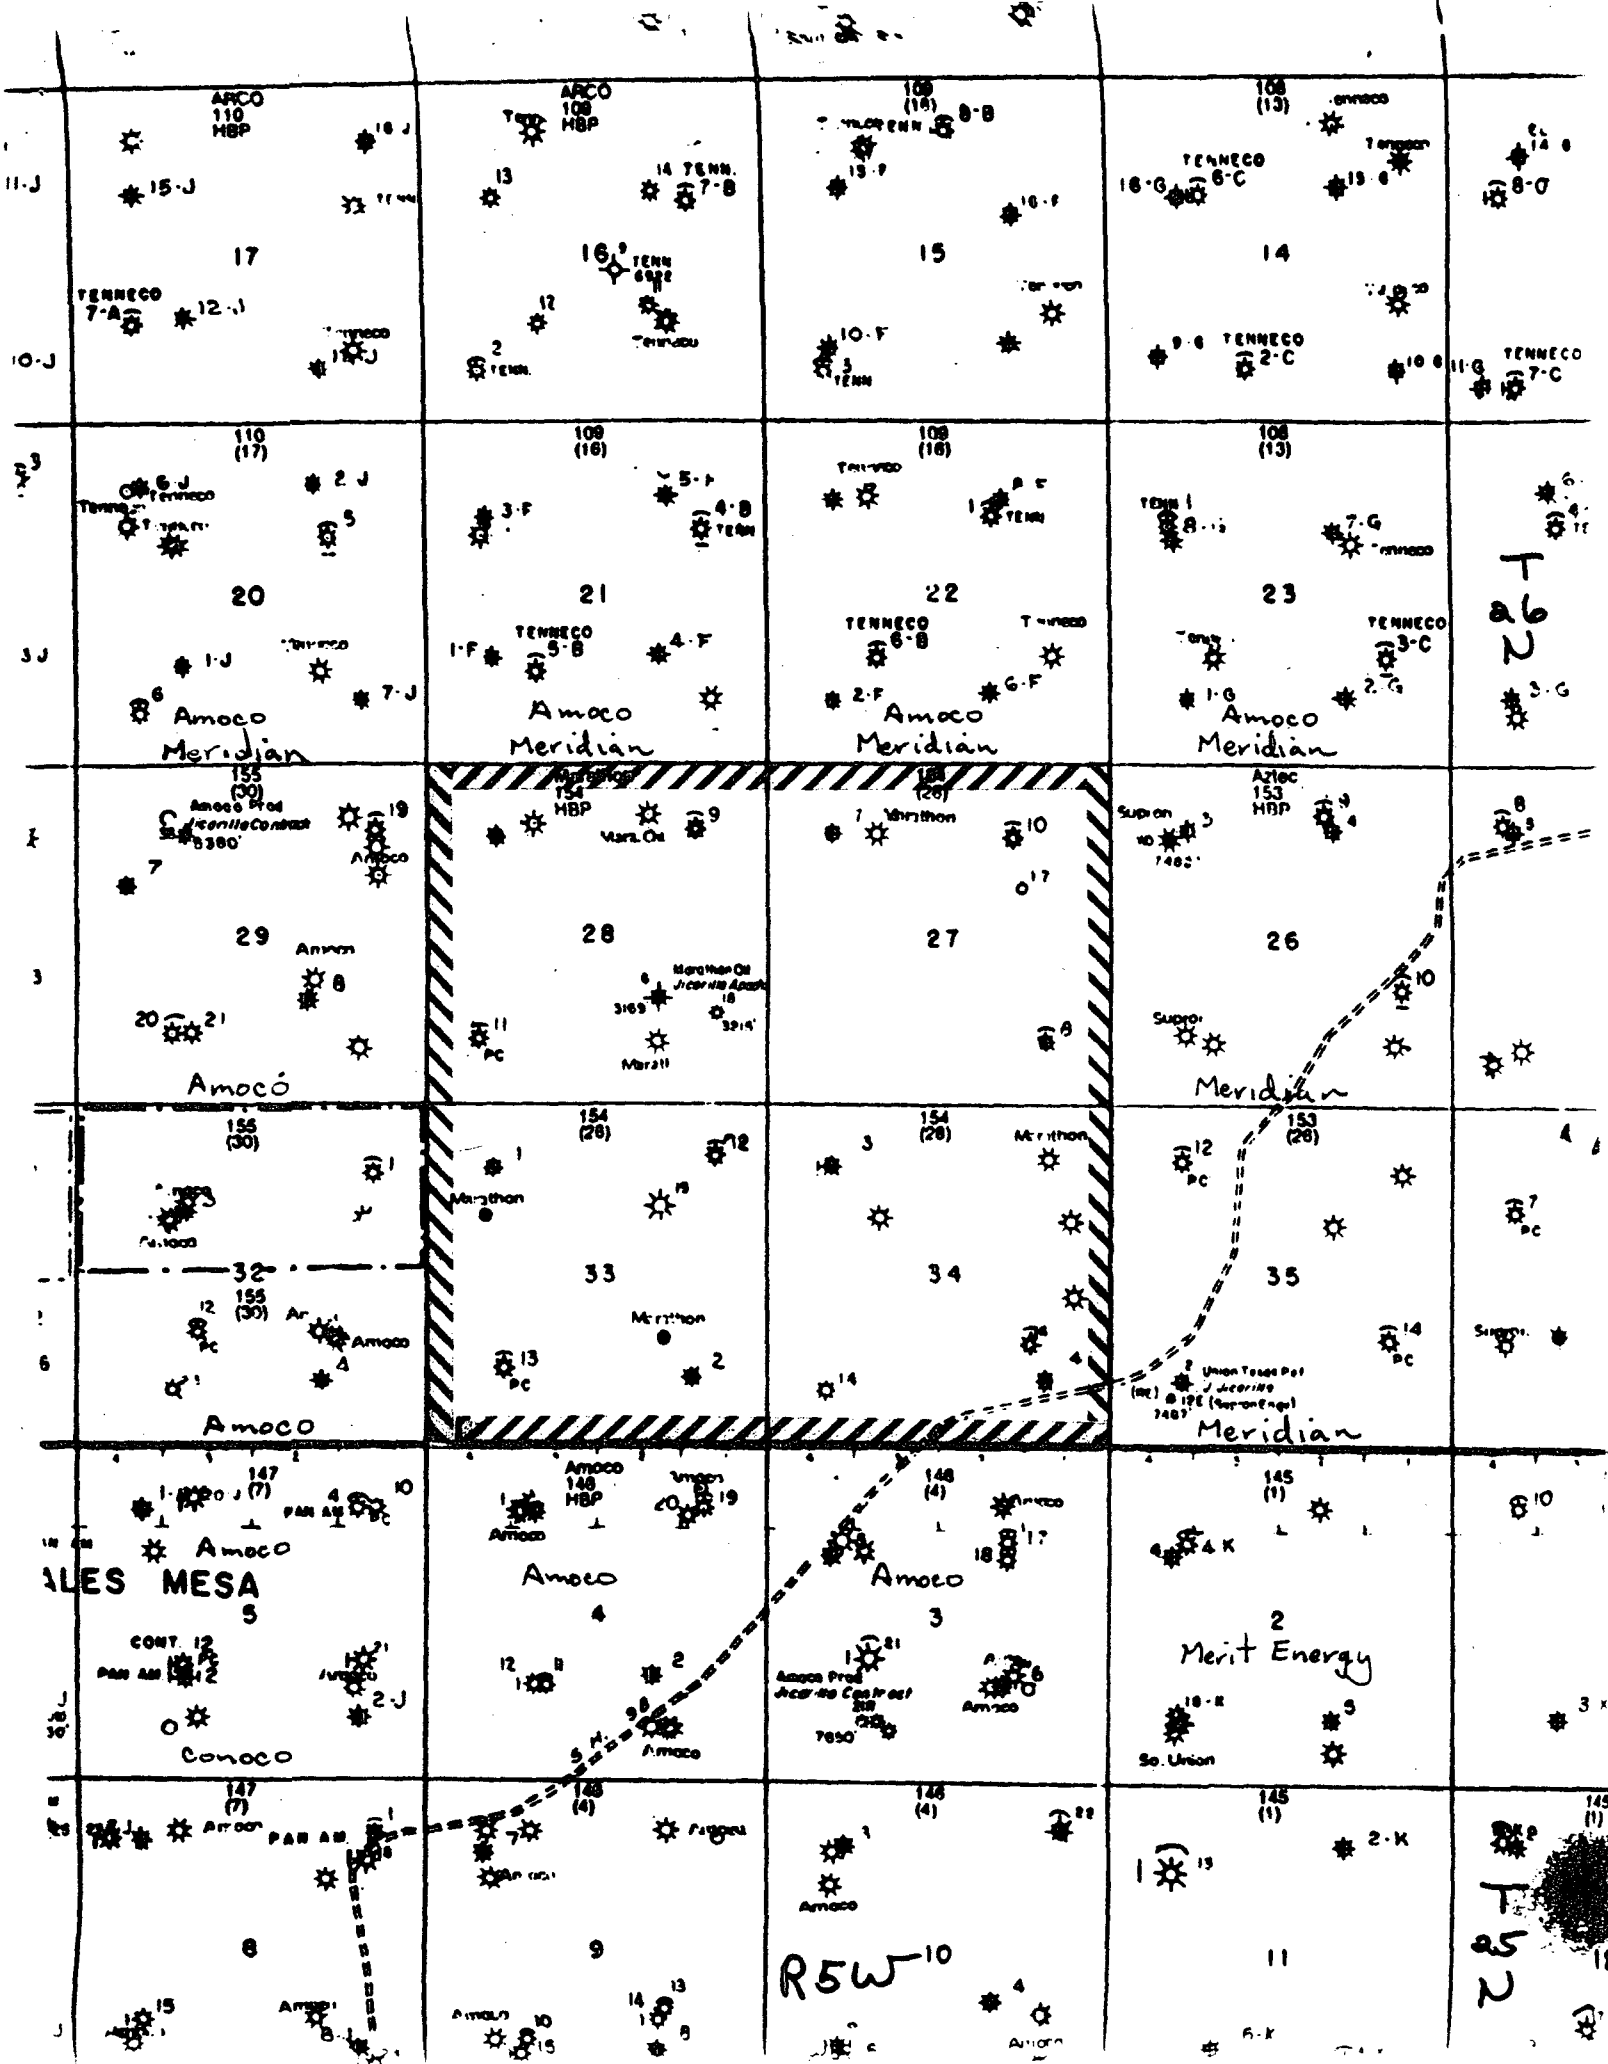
ARCO
110
HBP

ARCO
108
HBP

109
(16)

108
(13)

11-J
15-J
16-J
17
TENNECO
7-A
12-J
Tenneco
11-J
10-J

13
14 TENN.
7-B
16
TENN
12
2
TENN.
Tenneco

8-B
13-F
10-F
15
10-F
3
TENN

TENNECO
16-G
6-C
15-G
14
9-G
TENNECO
2-C
10-G
11-G
TENNECO
7-C
14-G
8-G

110
(17)
6-J
Tenneco
2 J
5
20
3 J
1-J
7-J
6
Amoco
Meridian

109
(16)
5-F
3-F
4-B
TENN
21
TENNECO
5-B
1-F
4-F
Amoco
Meridian

109
(16)
Tenneco
1
TENN
22
TENNECO
6-B
Tenneco
2-F
6-F
Amoco
Meridian

108
(13)
TENN 1
8
7-G
Tenneco
23
TENNECO
3-C
1-G
2-G
3-G
Amoco
Meridian

T
26
N

155
(30)
Amoco Prod
Jicarilla Contract
6360'
19
Amoco
7
29
Amoco
8
20
21
Amocó

Marathon
154
HBP
9
Mara. Oil
28
Marathon Oil
Jicarilla Apache
6
18
3165'
3214'
11
PC
Marat

154
(28)
7
Marathon
10
17
27
8

Aztec
153
HBP
Supron
3
10
7462'
9
4
8
26
10
Supron
Meridian

155
(30)
Amoco
3
Amoco
1
32
155
(30)
12
PC
Amoco
4
Amoco

154
(28)
1
Marathon
12
19
33
Marathon
13
PC
2

154
(28)
3
Marathon
34
14
4

153
(28)
12
PC
7
PC
35
14
PC
Supron
2
Union Texas Pet
J Jicarilla
7467'
Meridian

147
(7)
10
PAN AM
PC
Amoco
ALES MESA
5
CONT. 12
PC
PAN AM
2
21
2-J
Conoco

Amoco
148
HBP
Amoco
19
Amoco
4
12
2
9
Amoco

148
(4)
Amoco
17
18
Amoco
3
21
Amoco Prod
Jicarilla Contract
7650'
6
Amoco

145
(1)
4 K
2
Merit Energy
10-K
5
So. Union
10
3

147
(7)
Amoco
PAN AM
1
8
15

148
(4)
7
Amoco
9
Amoco
10
13
14
15
8

148
(4)
1
Amoco
22
R5W 10
4
Amoco

145
(1)
1
13
2-K
11
6-K

145
(1)
T
25
N